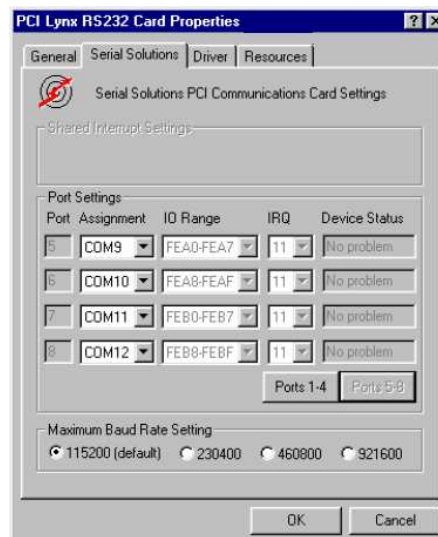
PCI Lynx RS232 Card Properties

? X

General | Serial Solutions | Driver | Resources

Serial Solutions PCI Communications Card Settings

Shared Interrupt Settings

Port Settings

| Port | Assignment | IO Range | IRQ | Device Status |
|---|---|---|---|---|
| 5 | COM9 | FEA0-FEA7 | 11 | No problem |
| 6 | COM10 | FEA8-FEAF | 11 | No problem |
| 7 | COM11 | FEB0-FEB7 | 11 | No problem |
| 8 | COM12 | FEB8-FEBF | 11 | No problem |

Ports 1-4 | Ports 5-8

Maximum Baud Rate Setting

115200 (default) 230400 460800 921600

OK | Cancel